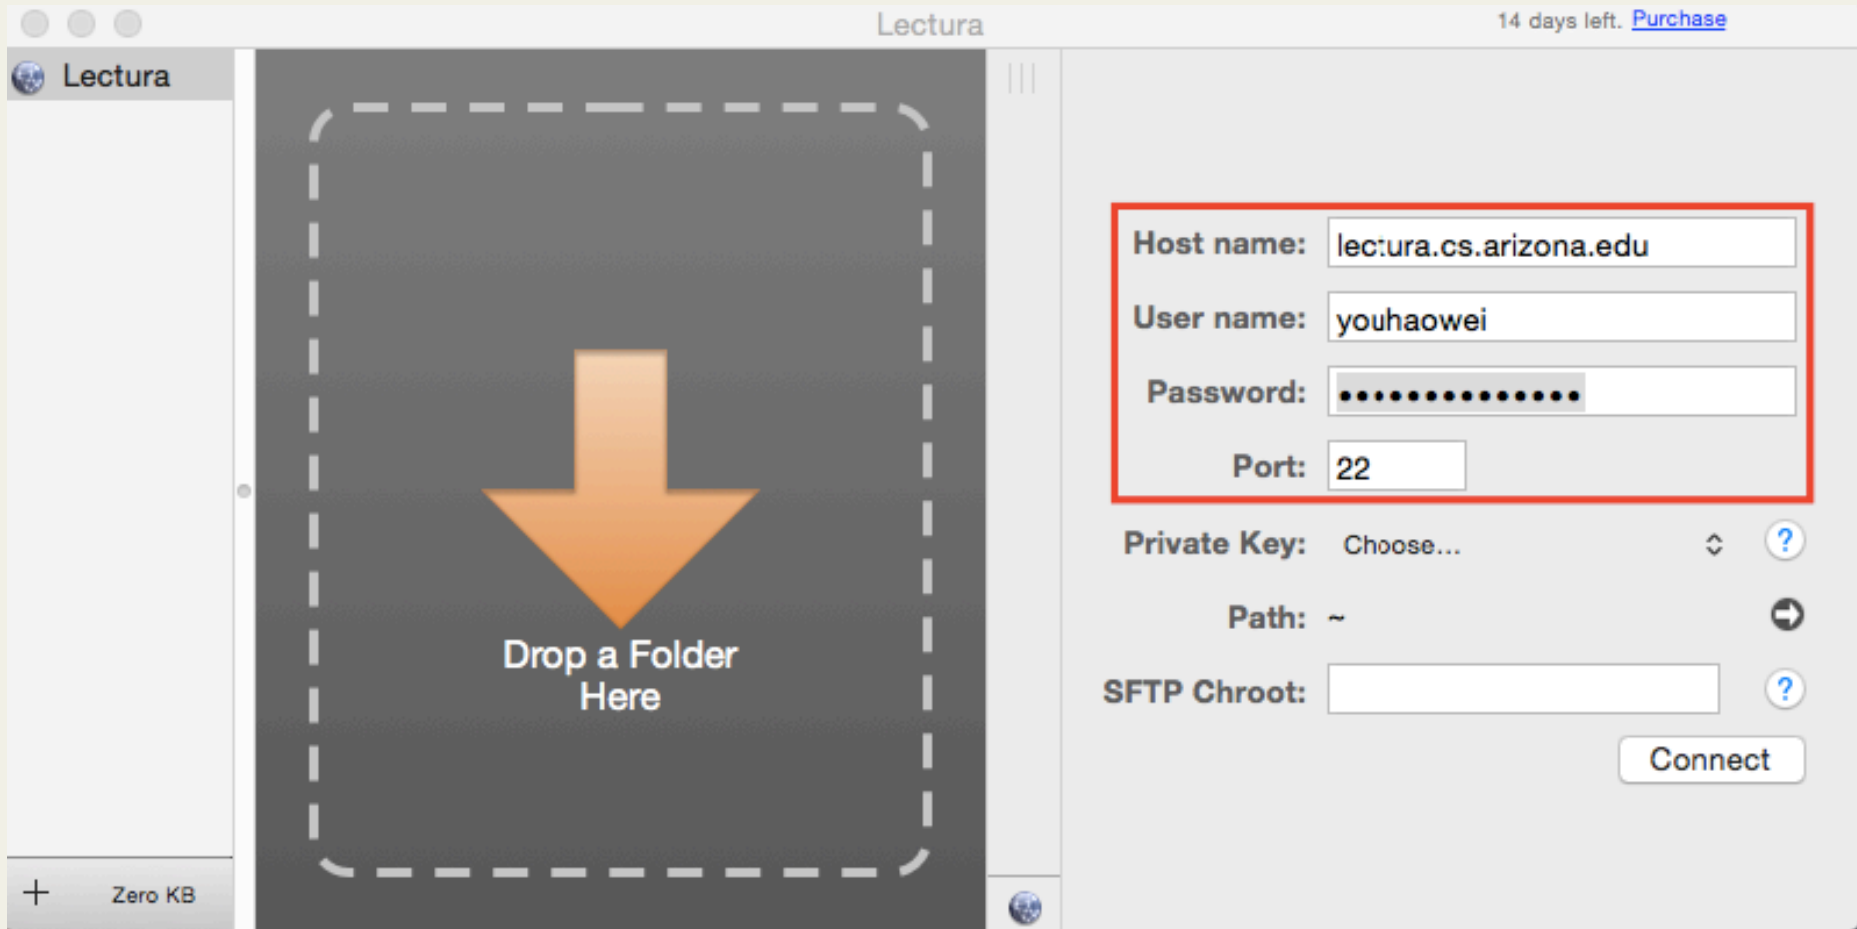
Lectura

14 days left. Purchase

Lectura

Drop a Folder Here

Host name: lectura.cs.arizona.edu

User name: youhaowei

Password: ••••••••••••••

Port: 22

Private Key: Choose...

?

Path: ~

SFTP Chroot:

?

Connect

+ Zero KB